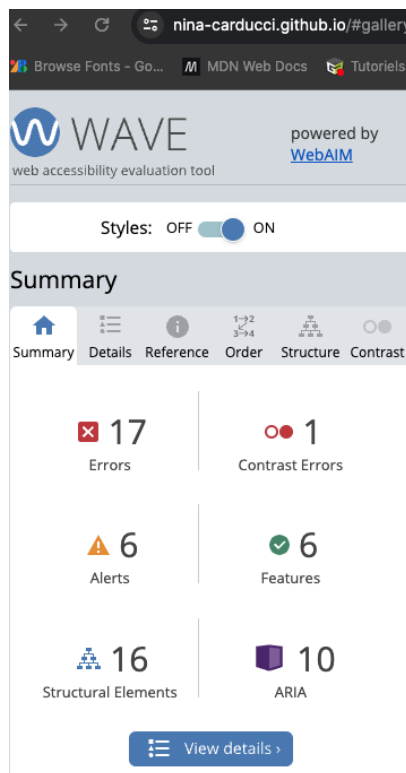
nina-carducci.github.io/#gallery

Browse Fonts - Go... MDN Web Docs Tutoriels

WAVE
web accessibility evaluation tool

powered by WebAIM

Styles: OFF ON

Summary

Summary Details Reference Order Structure Contrast

17
Errors

1
Contrast Errors

6
Alerts

6
Features

16
Structural Elements

10
ARIA

View details ›